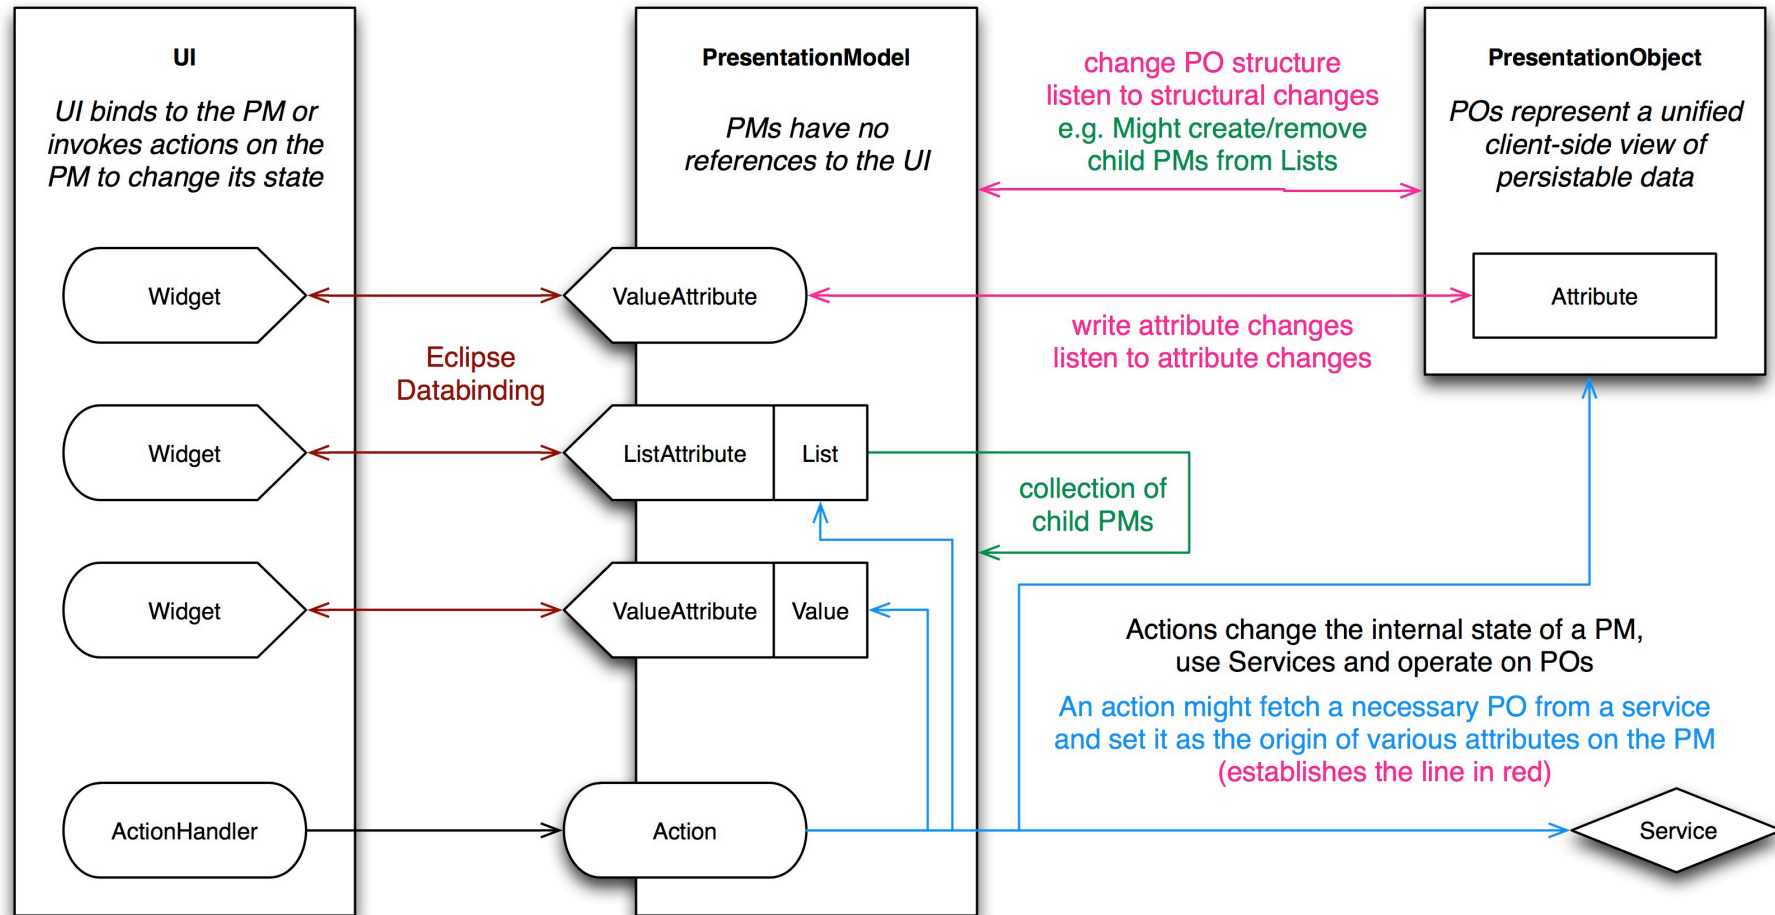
UI

UI binds to the PM or invokes actions on the PM to change its state

PresentationModel

PMs have no references to the UI

change PO structure
listen to structural changes
e.g. Might create/remove child PMs from Lists

PresentationObject

POs represent a unified client-side view of persistable data

Widget

ValueAttribute

Attribute

write attribute changes
listen to attribute changes

Eclipse Databinding

Widget

ListAttribute

List

collection of child PMs

Widget

ValueAttribute

Value

Actions change the internal state of a PM, use Services and operate on POs

An action might fetch a necessary PO from a service and set it as the origin of various attributes on the PM (establishes the line in red)

ActionHandler

Action

Service